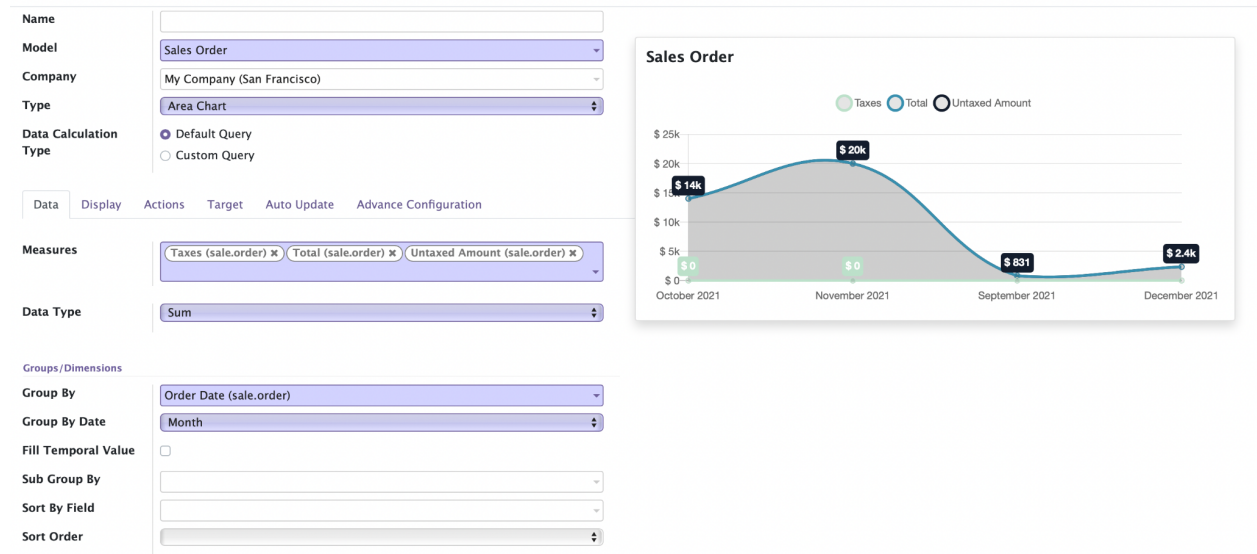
Name

Model
Sales Order

Company
My Company (San Francisco)

Type
Area Chart

Data Calculation Type
Default Query
Custom Query

Data Display Actions Target Auto Update Advance Configuration

Measures
Taxes (sale.order) ✖ Total (sale.order) ✖ Untaxed Amount (sale.order) ✖

Data Type
Sum

Groups/Dimensions

Group By
Order Date (sale.order)

Group By Date
Month

Fill Temporal Value

Sub Group By

Sort By Field

Sort Order

Sales Order

Taxes Total Untaxed Amount

$ 25k
$ 20k
$ 15k
$ 10k
$ 5k
$ 0

$ 14k
$ 20k
$ 831
$ 2.4k
$ 0
$ 0

October 2021 November 2021 September 2021 December 2021